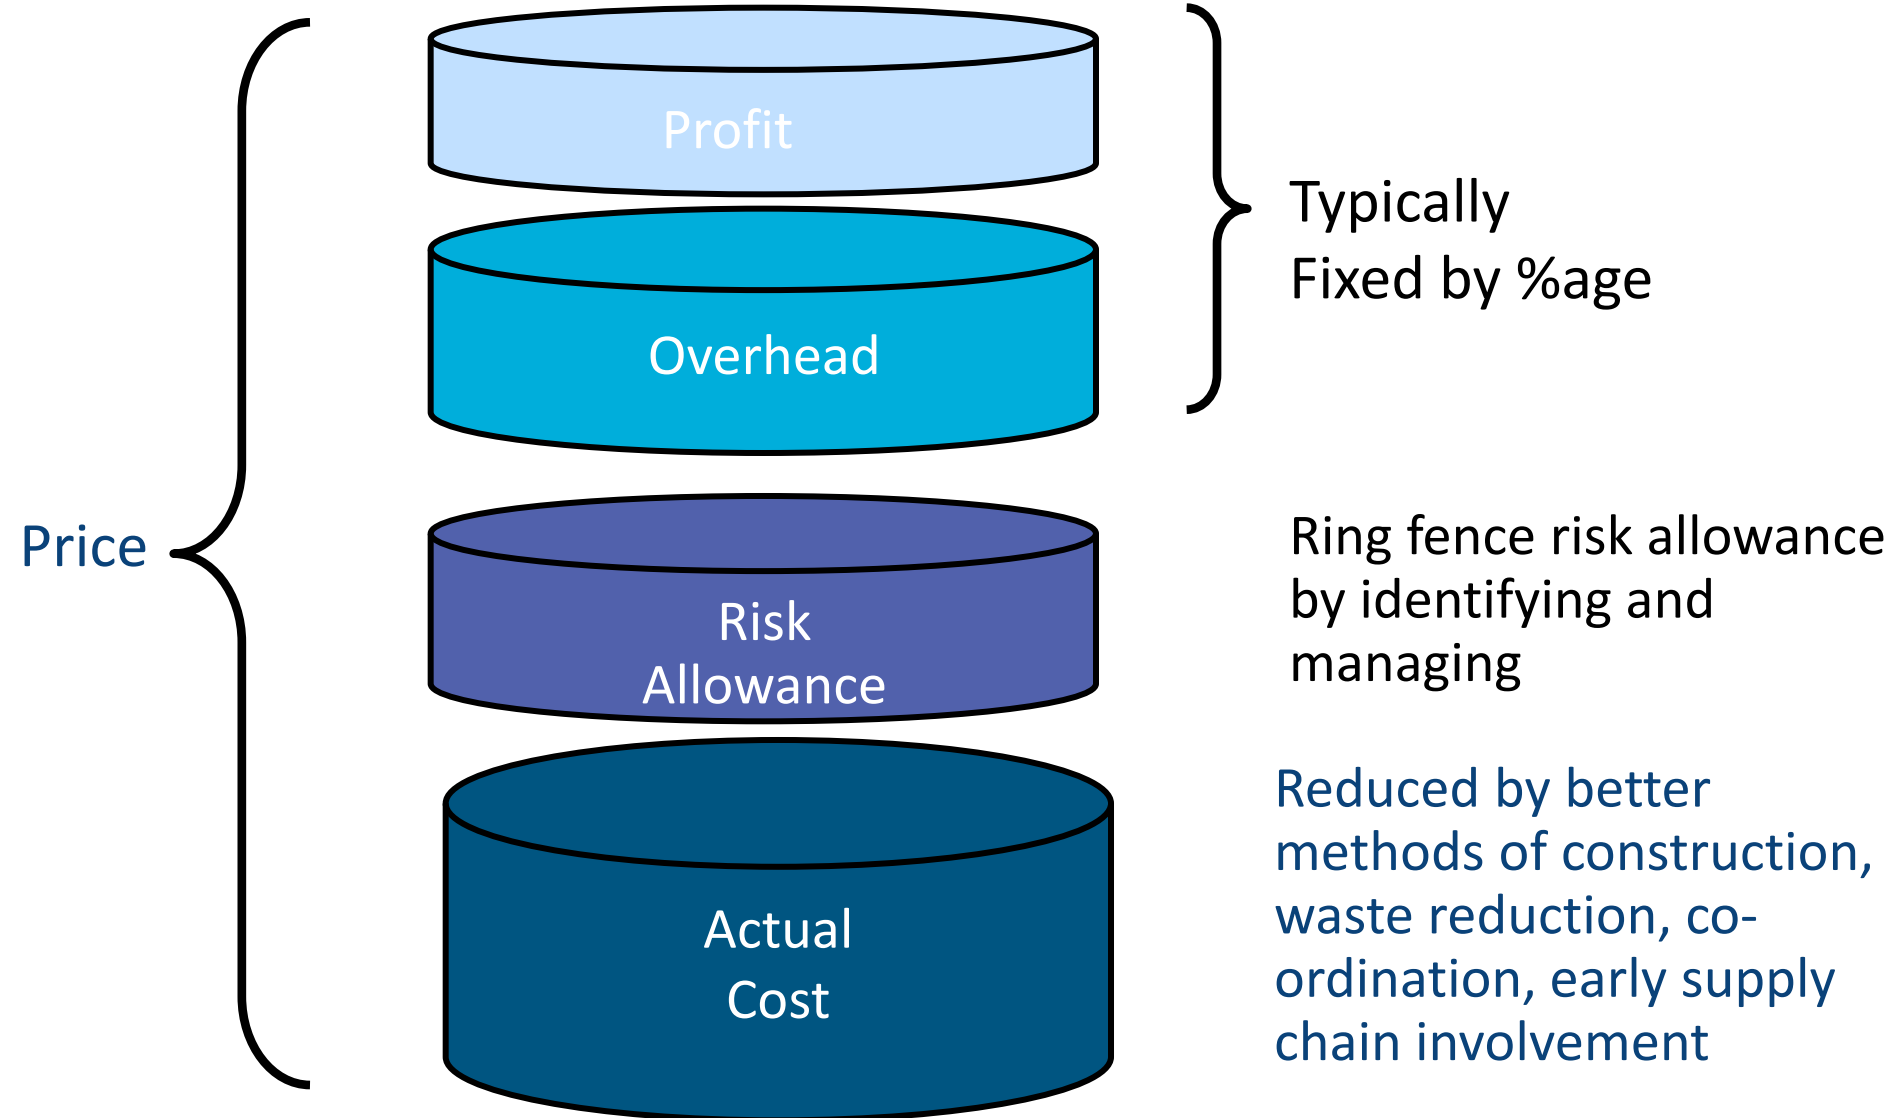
Price

Profit

Overhead

Typically Fixed by %age

Risk Allowance

Ring fence risk allowance by identifying and managing

Actual Cost

Reduced by better methods of construction, waste reduction, co-ordination, early supply chain involvement